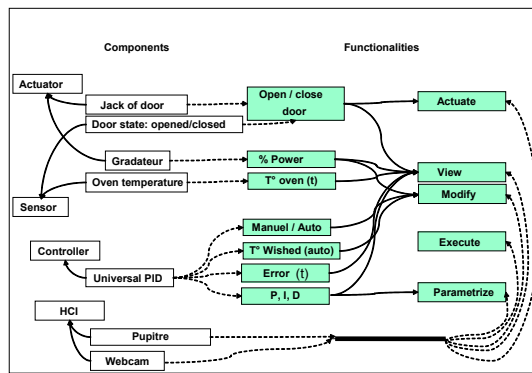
Components

Functionalities

Actuator

Jack of door

Door state: opened/closed

Open / close door

Actuate

Gradateur

% Power

Oven temperature

T° oven (t)

View

Modify

Sensor

Manuel / Auto

Controller

T° Wished (auto)

Execute

Universal PID

Error (t)

P, I, D

Parametrize

HCI

Pupitre

Webcam